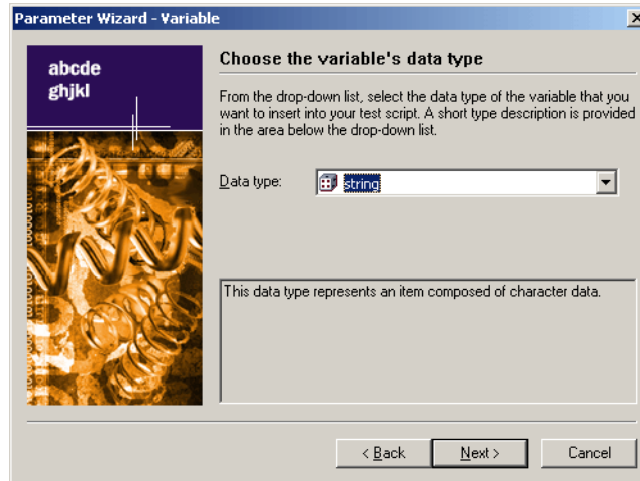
Parameter Wizard - Variable

abcde
ghjkl

Choose the variable's data type

From the drop-down list, select the data type of the variable that you want to insert into your test script. A short type description is provided in the area below the drop-down list.

Data type: string

This data type represents an item composed of character data.

< Back

Next >

Cancel